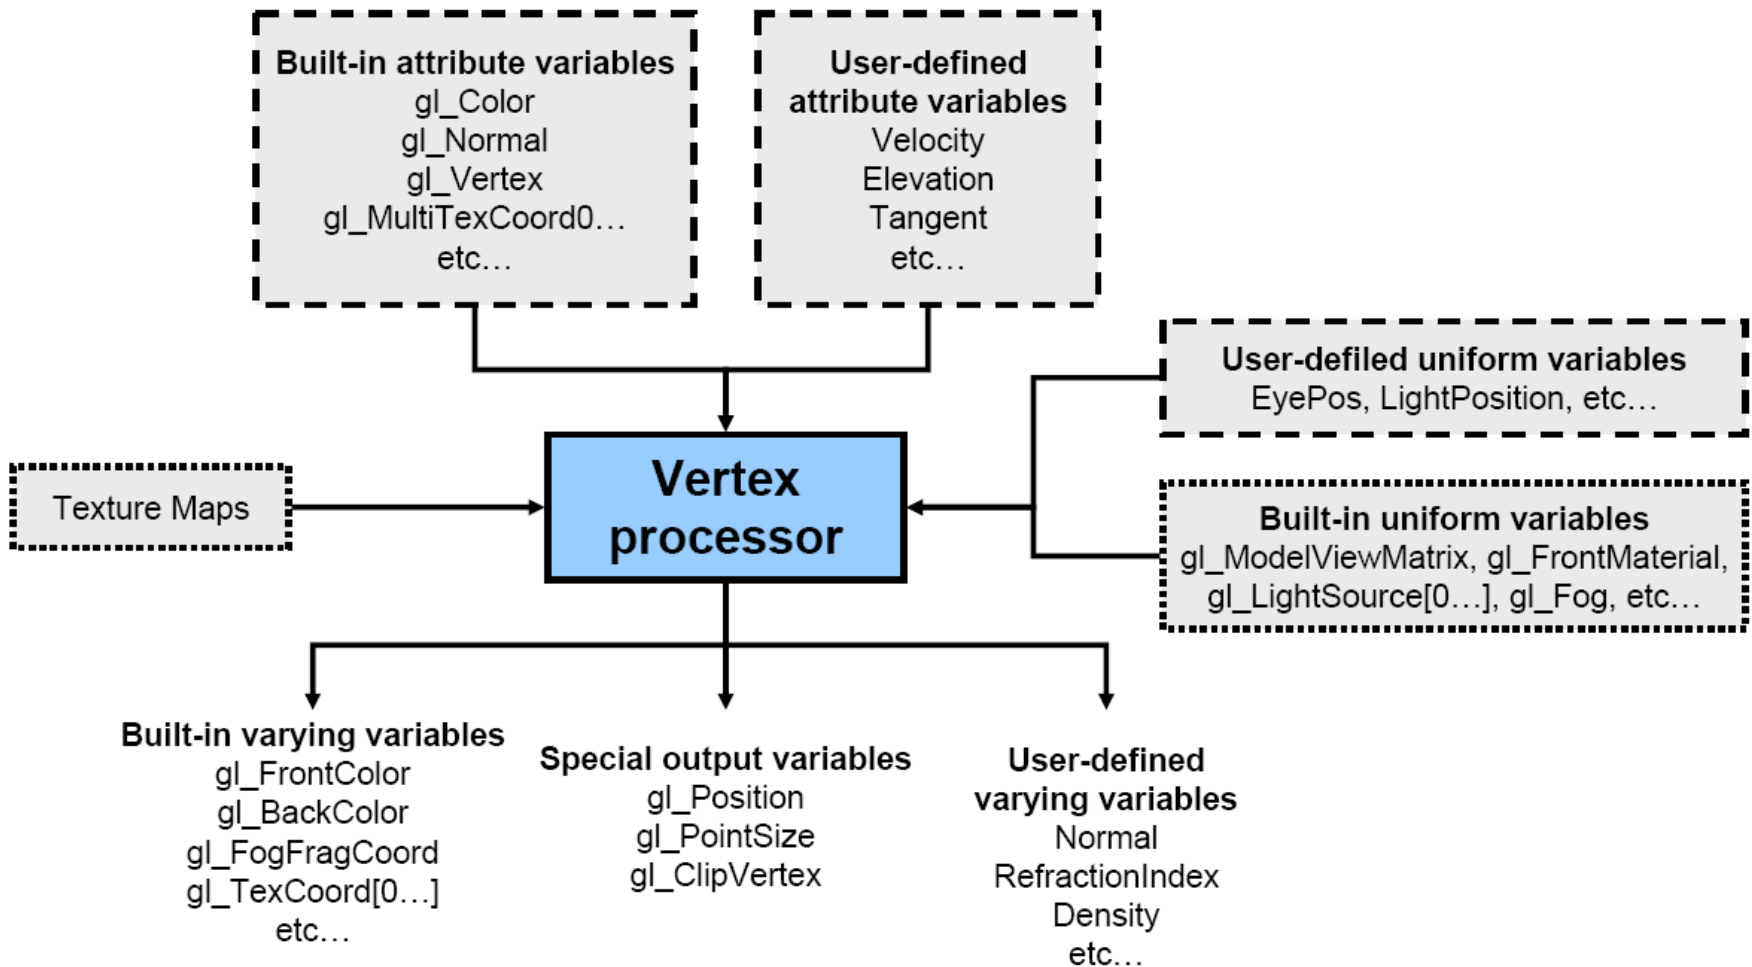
Built-in attribute variables
gl_Color
gl_Normal
gl_Vertex
gl_MultiTexCoord0…
etc…

User-defined attribute variables
Velocity
Elevation
Tangent
etc…

User-defiled uniform variables
EyePos, LightPosition, etc…

Texture Maps

Vertex processor

Built-in uniform variables
gl_ModelViewMatrix, gl_FrontMaterial, gl_LightSource[0…], gl_Fog, etc…

Built-in varying variables
gl_FrontColor
gl_BackColor
gl_FogFragCoord
gl_TexCoord[0…]
etc…

Special output variables
gl_Position
gl_PointSize
gl_ClipVertex

User-defined varying variables
Normal
RefractionIndex
Density
etc…